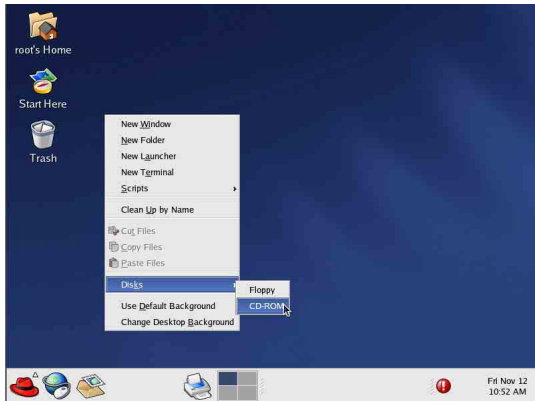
root's Home

Start Here

Trash

New Window
New Folder
New Launcher
New Terminal
Scripts
Clean Up by Name
Cut Files
Copy Files
Paste Files
Disks
Use Default Background
Change Desktop Background

Floppy
CD-ROM

Fri Nov 12
10:52 AM